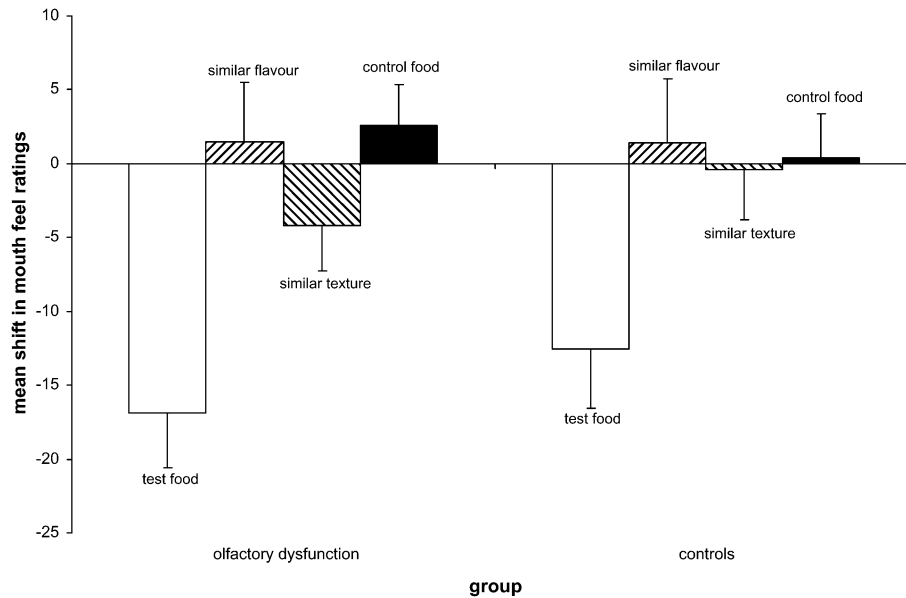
10
5
0
-5
-10
-15
-20
-25

mean shift in mouth feel ratings

similar flavour
control food
similar texture
test food

similar flavour
control food
similar texture
test food

olfactory dysfunction
controls

group